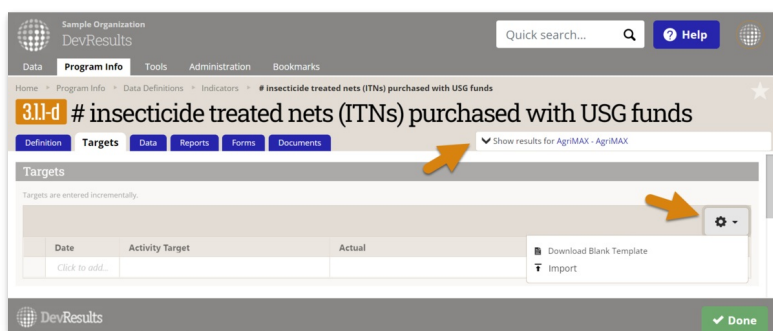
Sample Organization
DevResults

Quick search...

Help

Data Program Info Tools Administration Bookmarks

Home > Program Info > Data Definitions > Indicators > # insecticide treated nets (ITNs) purchased with USG funds

3.1.1-d # insecticide treated nets (ITNs) purchased with USG funds

Definition Targets Data Reports Forms Documents

Show results for AgriMAX - AgriMAX

Targets

Targets are entered incrementally.

| Date | Activity Target | Actual |
|---|---|---|
| Click to add... | | |

Download Blank Template
Import

DevResults

Done